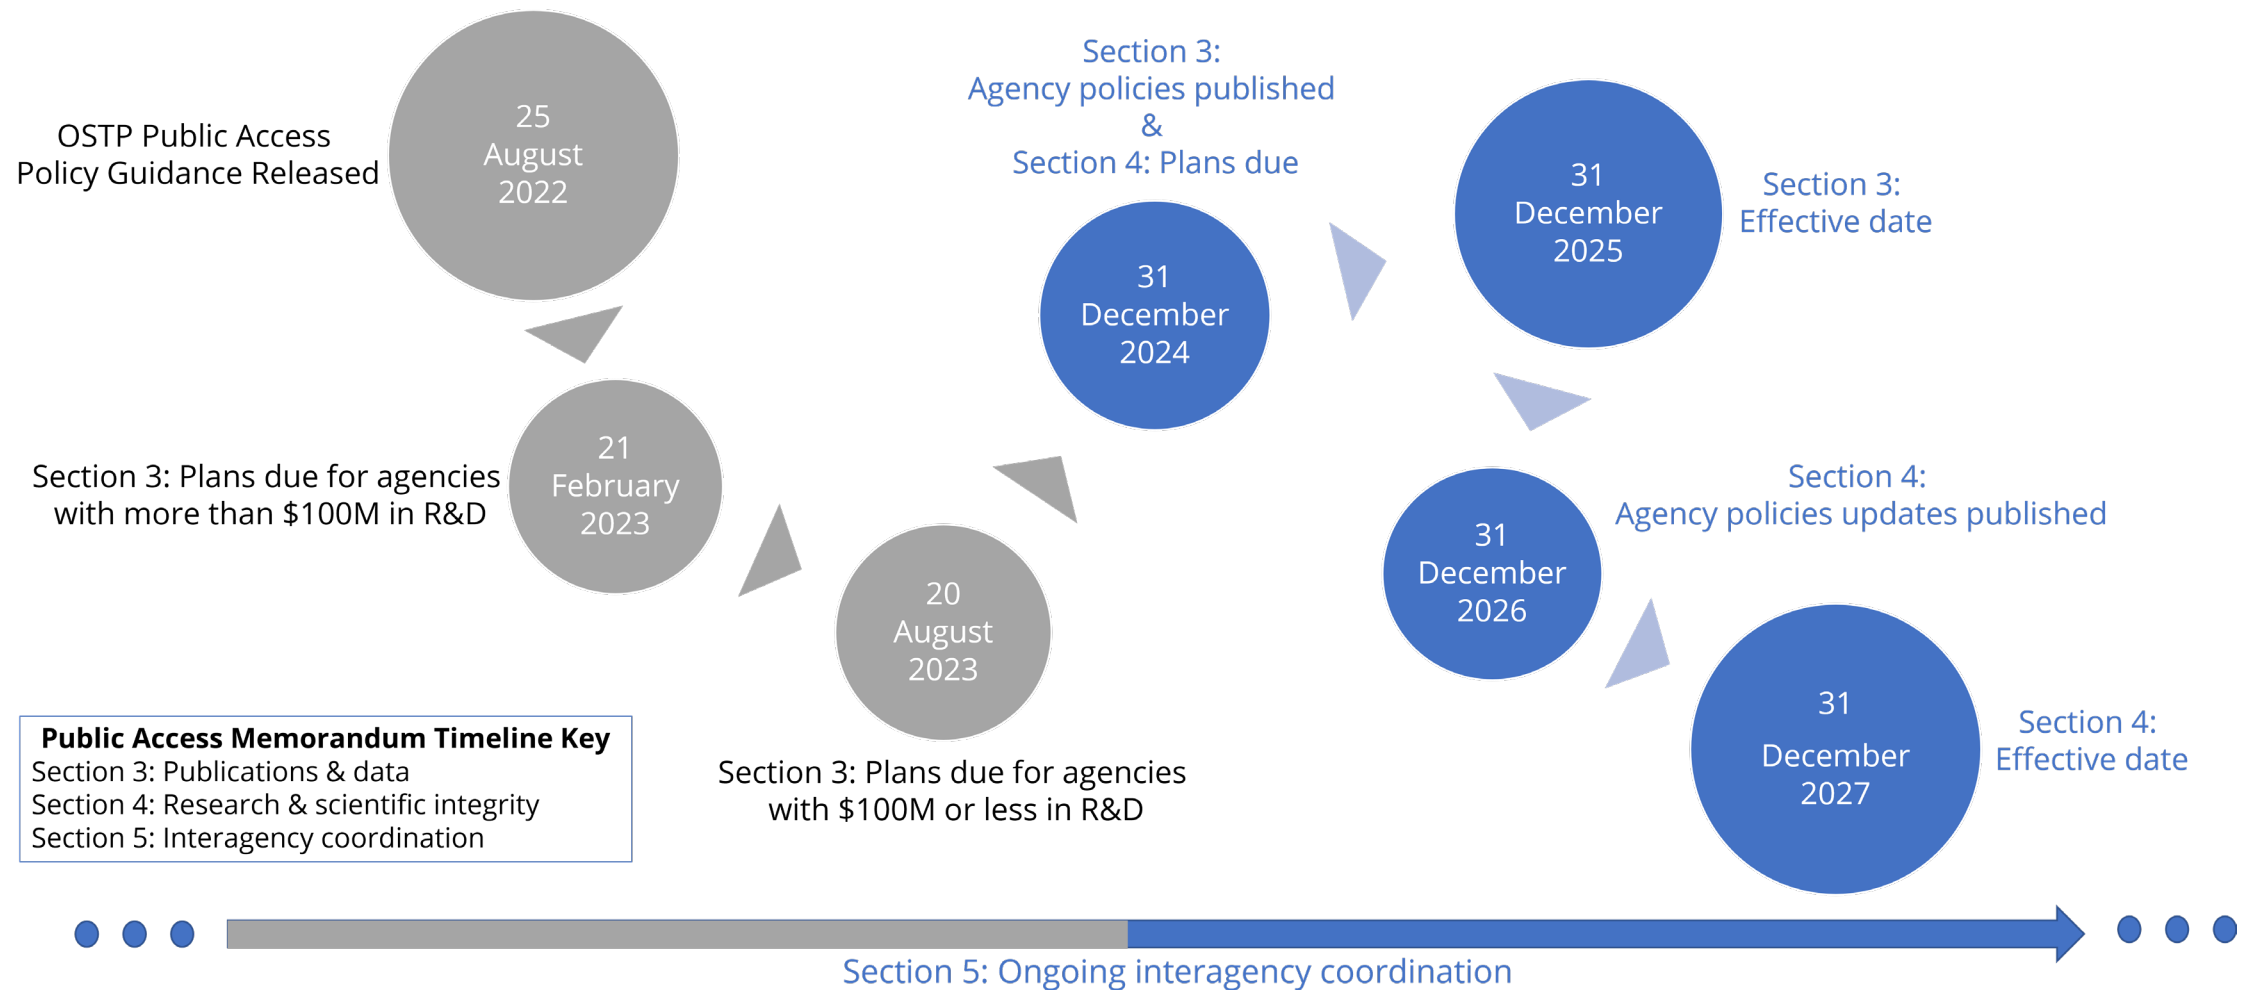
OSTP Public Access Policy Guidance Released

25 August 2022

21 February 2023

Section 3: Plans due for agencies with more than $100M in R&D

20 August 2023

Section 3: Plans due for agencies with $100M or less in R&D

Section 3: Agency policies published & Section 4: Plans due

31 December 2024

31 December 2025

Section 3: Effective date

31 December 2026

Section 4: Agency policies updates published

31 December 2027

Section 4: Effective date

Public Access Memorandum Timeline Key
Section 3: Publications & data
Section 4: Research & scientific integrity
Section 5: Interagency coordination

Section 5: Ongoing interagency coordination